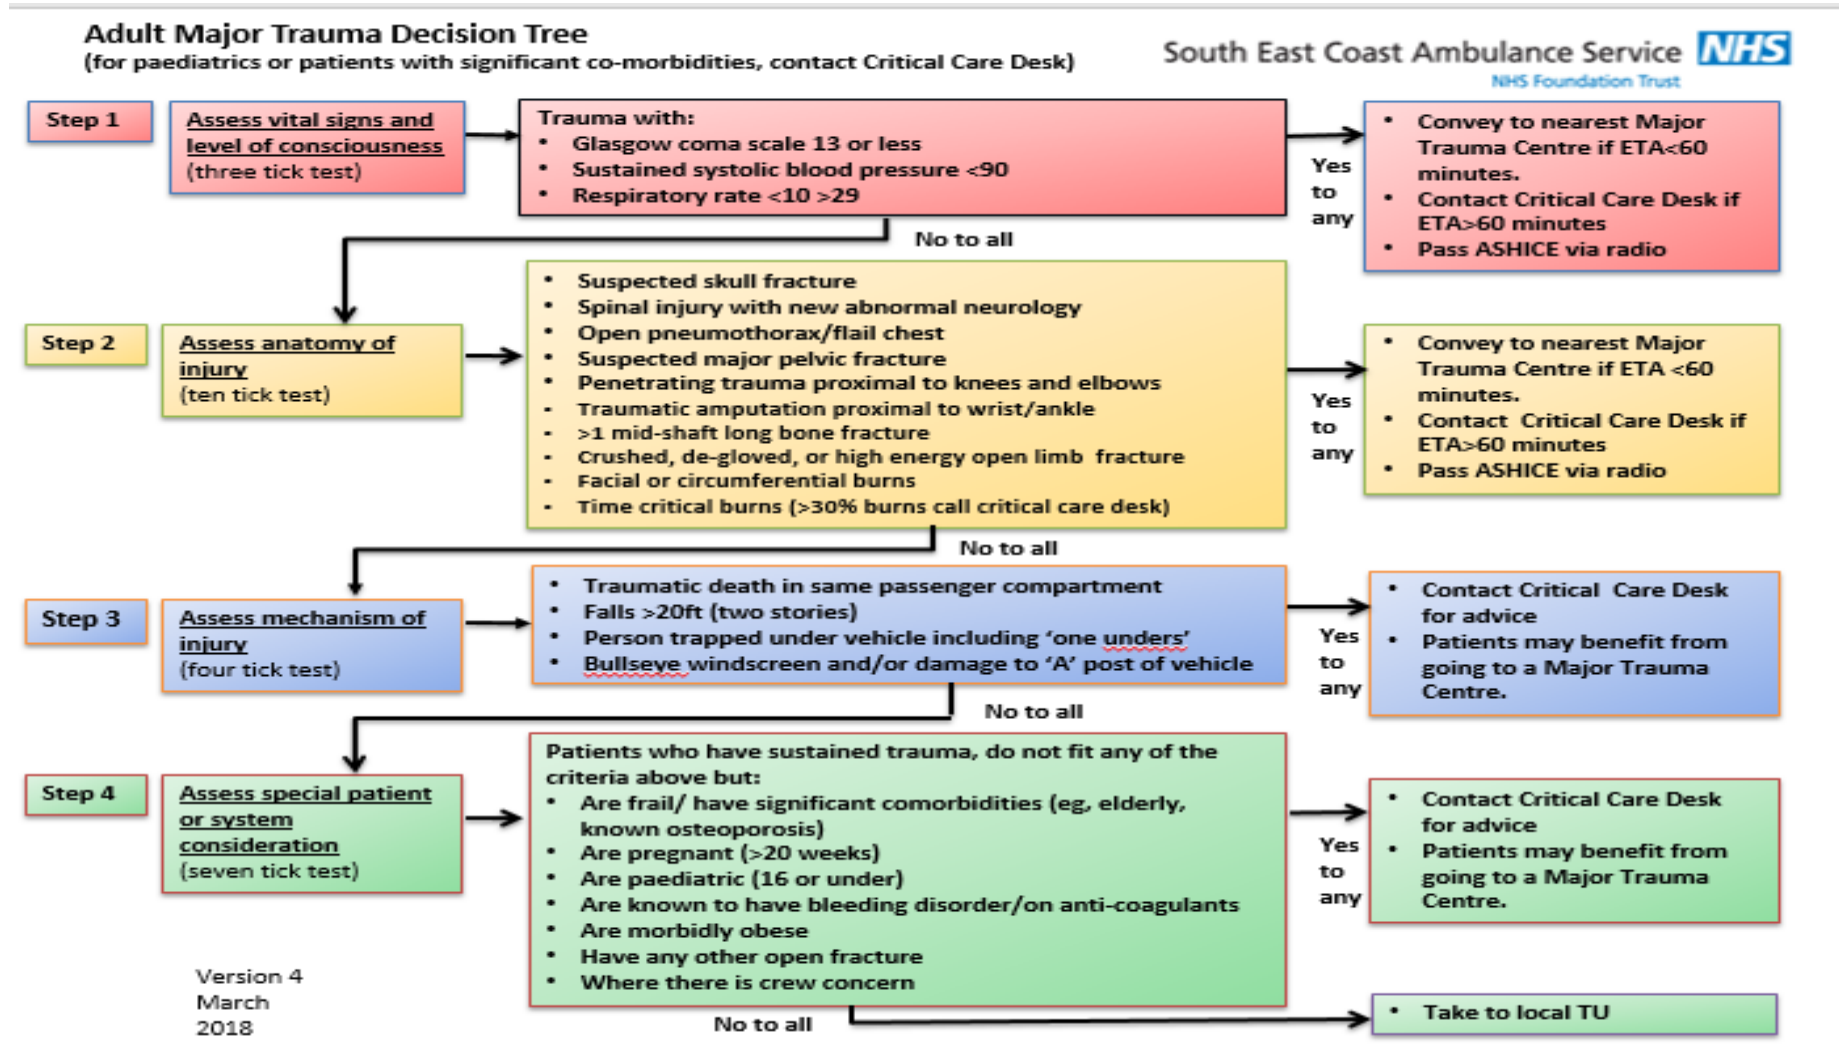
Adult Major Trauma Decision Tree
(for paediatrics or patients with significant co-morbidities, contact Critical Care Desk)

South East Coast Ambulance Service NHS
NHS Foundation Trust

Step 1

Assess vital signs and level of consciousness
(three tick test)

Trauma with:
• Glasgow coma scale 13 or less
• Sustained systolic blood pressure <90
• Respiratory rate <10 >29

Yes to any

• Convey to nearest Major Trauma Centre if ETA<60 minutes.
• Contact Critical Care Desk if ETA>60 minutes
• Pass ASHICE via radio

No to all

Step 2

Assess anatomy of injury
(ten tick test)

• Suspected skull fracture
• Spinal injury with new abnormal neurology
• Open pneumothorax/flail chest
• Suspected major pelvic fracture
• Penetrating trauma proximal to knees and elbows
• Traumatic amputation proximal to wrist/ankle
• >1 mid-shaft long bone fracture
• Crushed, de-gloved, or high energy open limb fracture
• Facial or circumferential burns
• Time critical burns (>30% burns call critical care desk)

Yes to any

• Convey to nearest Major Trauma Centre if ETA <60 minutes.
• Contact Critical Care Desk if ETA>60 minutes
• Pass ASHICE via radio

No to all

Step 3

Assess mechanism of injury
(four tick test)

• Traumatic death in same passenger compartment
• Falls >20ft (two stories)
• Person trapped under vehicle including 'one unders'
• Bullseye windscreen and/or damage to 'A' post of vehicle

Yes to any

• Contact Critical Care Desk for advice
• Patients may benefit from going to a Major Trauma Centre.

No to all

Step 4

Assess special patient or system consideration
(seven tick test)

Patients who have sustained trauma, do not fit any of the criteria above but:
• Are frail/ have significant comorbidities (eg, elderly, known osteoporosis)
• Are pregnant (>20 weeks)
• Are paediatric (16 or under)
• Are known to have bleeding disorder/on anti-coagulants
• Are morbidly obese
• Have any other open fracture
• Where there is crew concern

Yes to any

• Contact Critical Care Desk for advice
• Patients may benefit from going to a Major Trauma Centre.

Version 4
March
2018

No to all

• Take to local TU